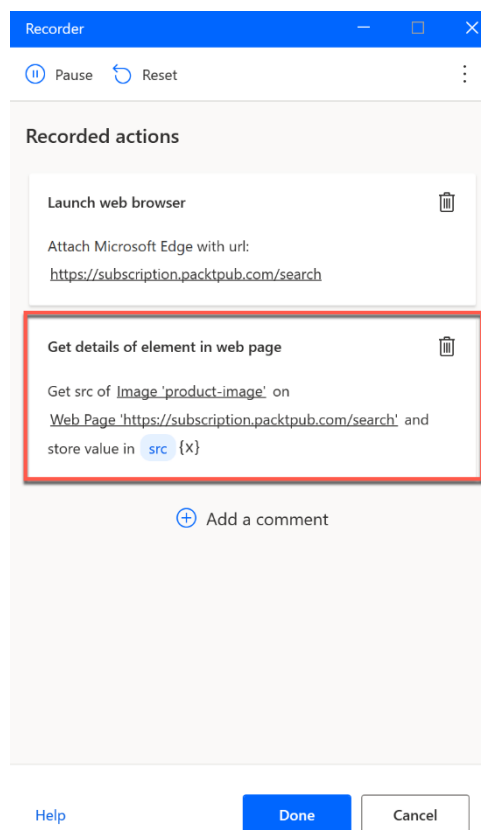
Recorder

Pause Reset

Recorded actions

Launch web browser

Attach Microsoft Edge with url: https://subscription.packtpub.com/search

Get details of element in web page

Get src of Image 'product-image' on Web Page 'https://subscription.packtpub.com/search' and store value in src {x}

Add a comment

Help

Done

Cancel